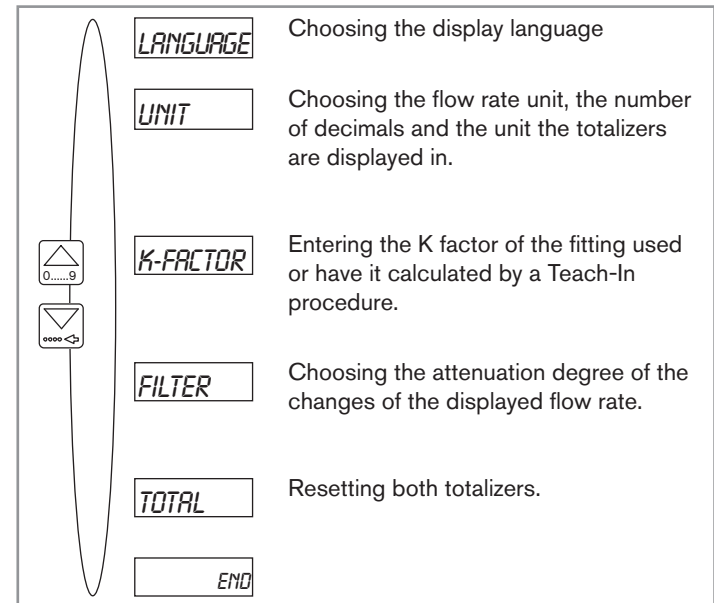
LANGUAGE Choosing the display language

UNIT Choosing the flow rate unit, the number of decimals and the unit the totalizers are displayed in.

0......9

K-FACTOR Entering the K factor of the fitting used or have it calculated by a Teach-In procedure.

FILTER Choosing the attenuation degree of the changes of the displayed flow rate.

TOTAL Resetting both totalizers.

END